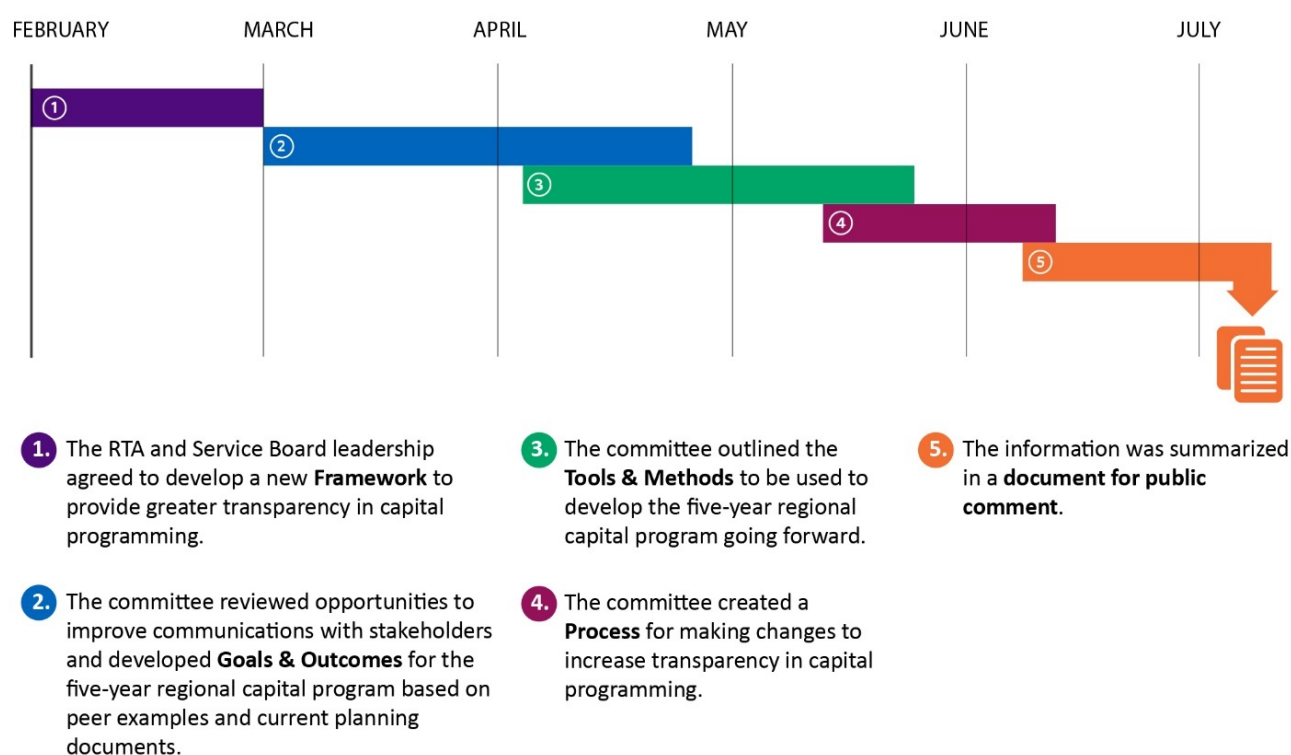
FEBRUARY MARCH APRIL MAY JUNE JULY

1 2 3 4 5

1. The RTA and Service Board leadership agreed to develop a new **Framework** to provide greater transparency in capital programming.

2. The committee reviewed opportunities to improve communications with stakeholders and developed **Goals & Outcomes** for the five-year regional capital program based on peer examples and current planning documents.

3. The committee outlined the **Tools & Methods** to be used to develop the five-year regional capital program going forward.

4. The committee created a **Process** for making changes to increase transparency in capital programming.

5. The information was summarized in a **document for public comment**.